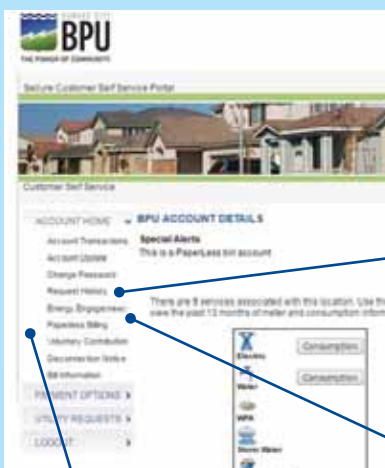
SUNSET TIDE
BPU
THE POWER OF COMMUNITY

Secure Customer Self Service Portal

Customer Self Service

ACCOUNT HOME
Account Transactions
Account Update
Change Password
Request History
Energy Engagement
Paperless Billing
Voluntary Contribution
Disconnection Notice
Bill Information

PAYMENT OPTIONS
UTILITY REQUESTS
LOGOUT

BPU ACCOUNT DETAILS

Special Alerts
This is a PaperLess bill account

There are 5 services associated with this location. Use th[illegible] view the past 13 months of meter and consumption inform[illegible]

Electric
Consumption
Water
Consumption
WPA
Storm Water